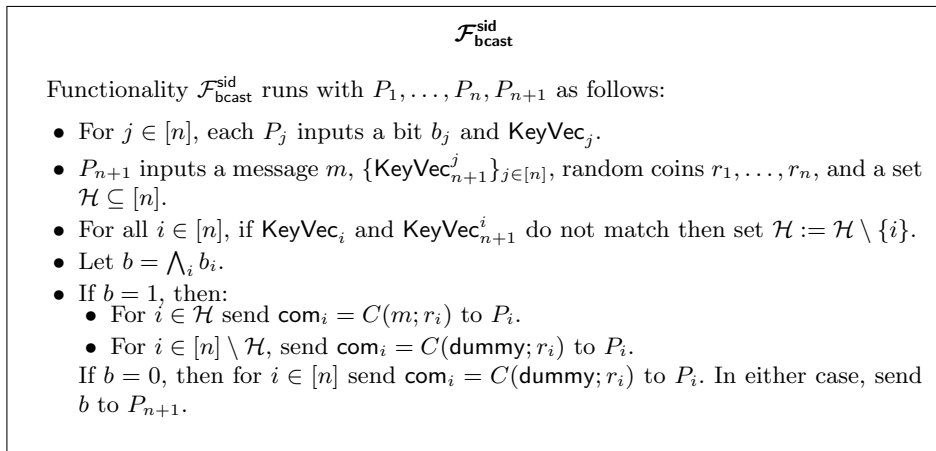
$\mathcal{F}_{\mathsf{bcast}}^{\mathsf{sid}}$

Functionality $\mathcal{F}_{\mathsf{bcast}}^{\mathsf{sid}}$ runs with $P_1, \ldots, P_n, P_{n+1}$ as follows:

- For $j \in [n]$, each $P_j$ inputs a bit $b_j$ and $\mathsf{KeyVec}_j$.
- $P_{n+1}$ inputs a message $m$, $\{\mathsf{KeyVec}_{n+1}^{j}\}_{j \in [n]}$, random coins $r_1, \ldots, r_n$, and a set $\mathcal{H} \subseteq [n]$.
- For all $i \in [n]$, if $\mathsf{KeyVec}_i$ and $\mathsf{KeyVec}_{n+1}^{i}$ do not match then set $\mathcal{H} := \mathcal{H} \setminus \{i\}$.
- Let $b = \bigwedge_i b_i$.
- If $b = 1$, then:
  - For $i \in \mathcal{H}$ send $\mathsf{com}_i = C(m; r_i)$ to $P_i$.
  - For $i \in [n] \setminus \mathcal{H}$, send $\mathsf{com}_i = C(\mathsf{dummy}; r_i)$ to $P_i$.

  If $b = 0$, then for $i \in [n]$ send $\mathsf{com}_i = C(\mathsf{dummy}; r_i)$ to $P_i$. In either case, send $b$ to $P_{n+1}$.